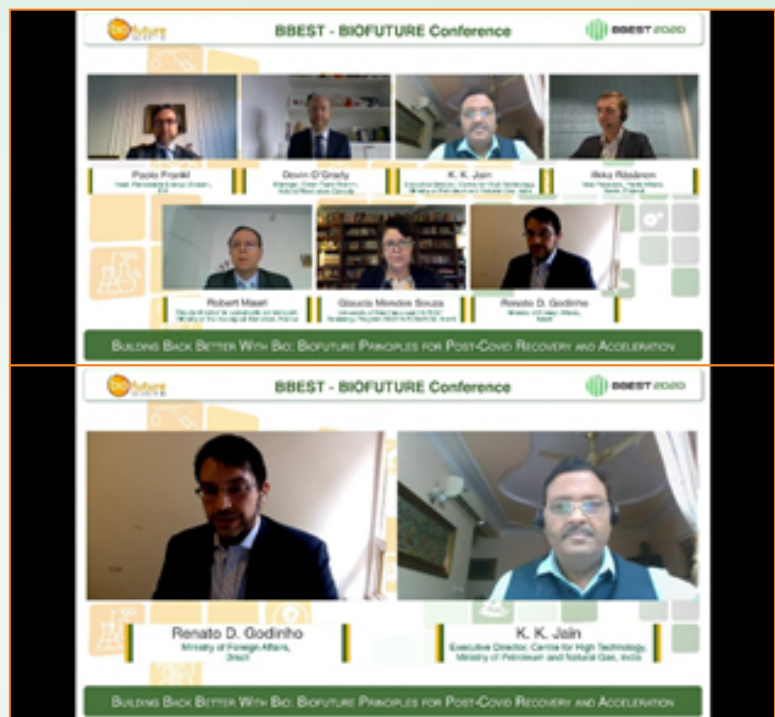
biofuture

BBEST - BIOFUTURE Conference

BBEST 2020

Paolo Frankl
Head, Renewable Energy Division, IEA

Devin O'Grady
Manager, Clean Fuels Branch, Natural Resources Canada

K. K. Jain
Executive Director, Centre for High Technology, Ministry of Petroleum and Natural Gas, India

Ilkka Räsänen
Vice President, Public Affairs, Neste, Finland

Robert Masat
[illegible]

Glaucia Mendes Souza
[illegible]

Renato D. Godinho
Ministry of Foreign Affairs, Brazil

Building Back Better With Bio: Biofuture Principles for Post-Covid Recovery and Acceleration

biofuture

BBEST - BIOFUTURE Conference

BBEST 2020

Renato D. Godinho
Ministry of Foreign Affairs, Brazil

K. K. Jain
Executive Director, Centre for High Technology, Ministry of Petroleum and Natural Gas, India

Building Back Better With Bio: Biofuture Principles for Post-Covid Recovery and Acceleration